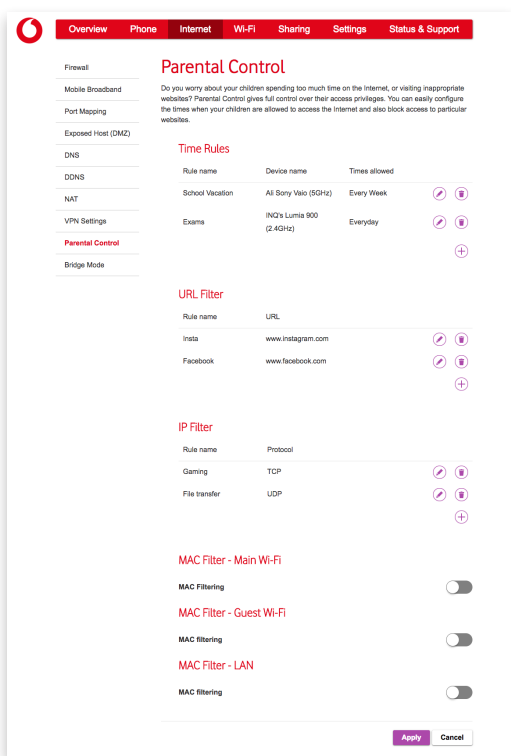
Overview Phone Internet Wi-Fi Sharing Settings Status & Support

Firewall
Mobile Broadband
Port Mapping
Exposed Host (DMZ)
DNS
DDNS
NAT
VPN Settings
Parental Control
Bridge Mode

Parental Control

Do you worry about your children spending too much time on the Internet, or visiting inappropriate websites? Parental Control gives full control over their access privileges. You can easily configure the times when your children are allowed to access the Internet and also block access to particular websites.

Time Rules

| Rule name | Device name | Times allowed |
|---|---|---|
| School Vacation | Ali Sony Vaio (5GHz) | Every Week |
| Exams | INQ's Lumia 900 (2.4GHz) | Everyday |

URL Filter

| Rule name | URL |
|---|---|
| Insta | www.instagram.com |
| Facebook | www.facebook.com |

IP Filter

| Rule name | Protocol |
|---|---|
| Gaming | TCP |
| File transfer | UDP |

MAC Filter - Main Wi-Fi

MAC Filtering

MAC Filter - Guest Wi-Fi

MAC filtering

MAC Filter - LAN

MAC filtering

Apply Cancel